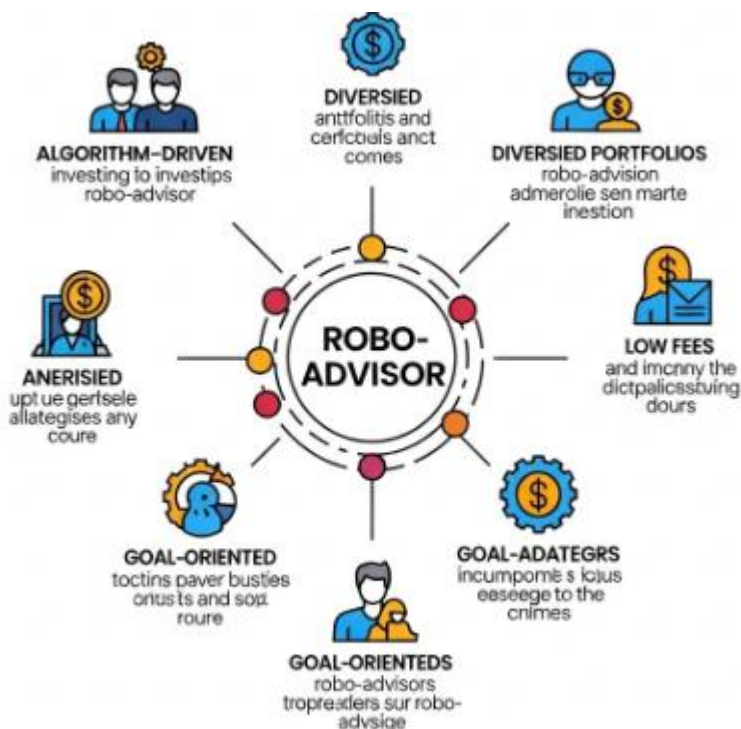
DIVERSIED
antfolitis and cerfcouls anct comes

ALGORITHM-DRIVEN
investing to investips robo-advisor

DIVERSIED PORTFOLIOS
robo-advision admerolie sen marte inestion

ROBO-ADVISOR

ANERISIED
uptue gertsele allategises any coure

LOW FEES
and imcnny the dictpalicsstuing dours

GOAL-ORIENTED
toctins paver busties onusts and soa roure

GOAL-ADATEGRS
incumpome s lous eseege to the cnimes

GOAL-ORIENTEDS
robo-advisors tropreaders sur robo-advsige